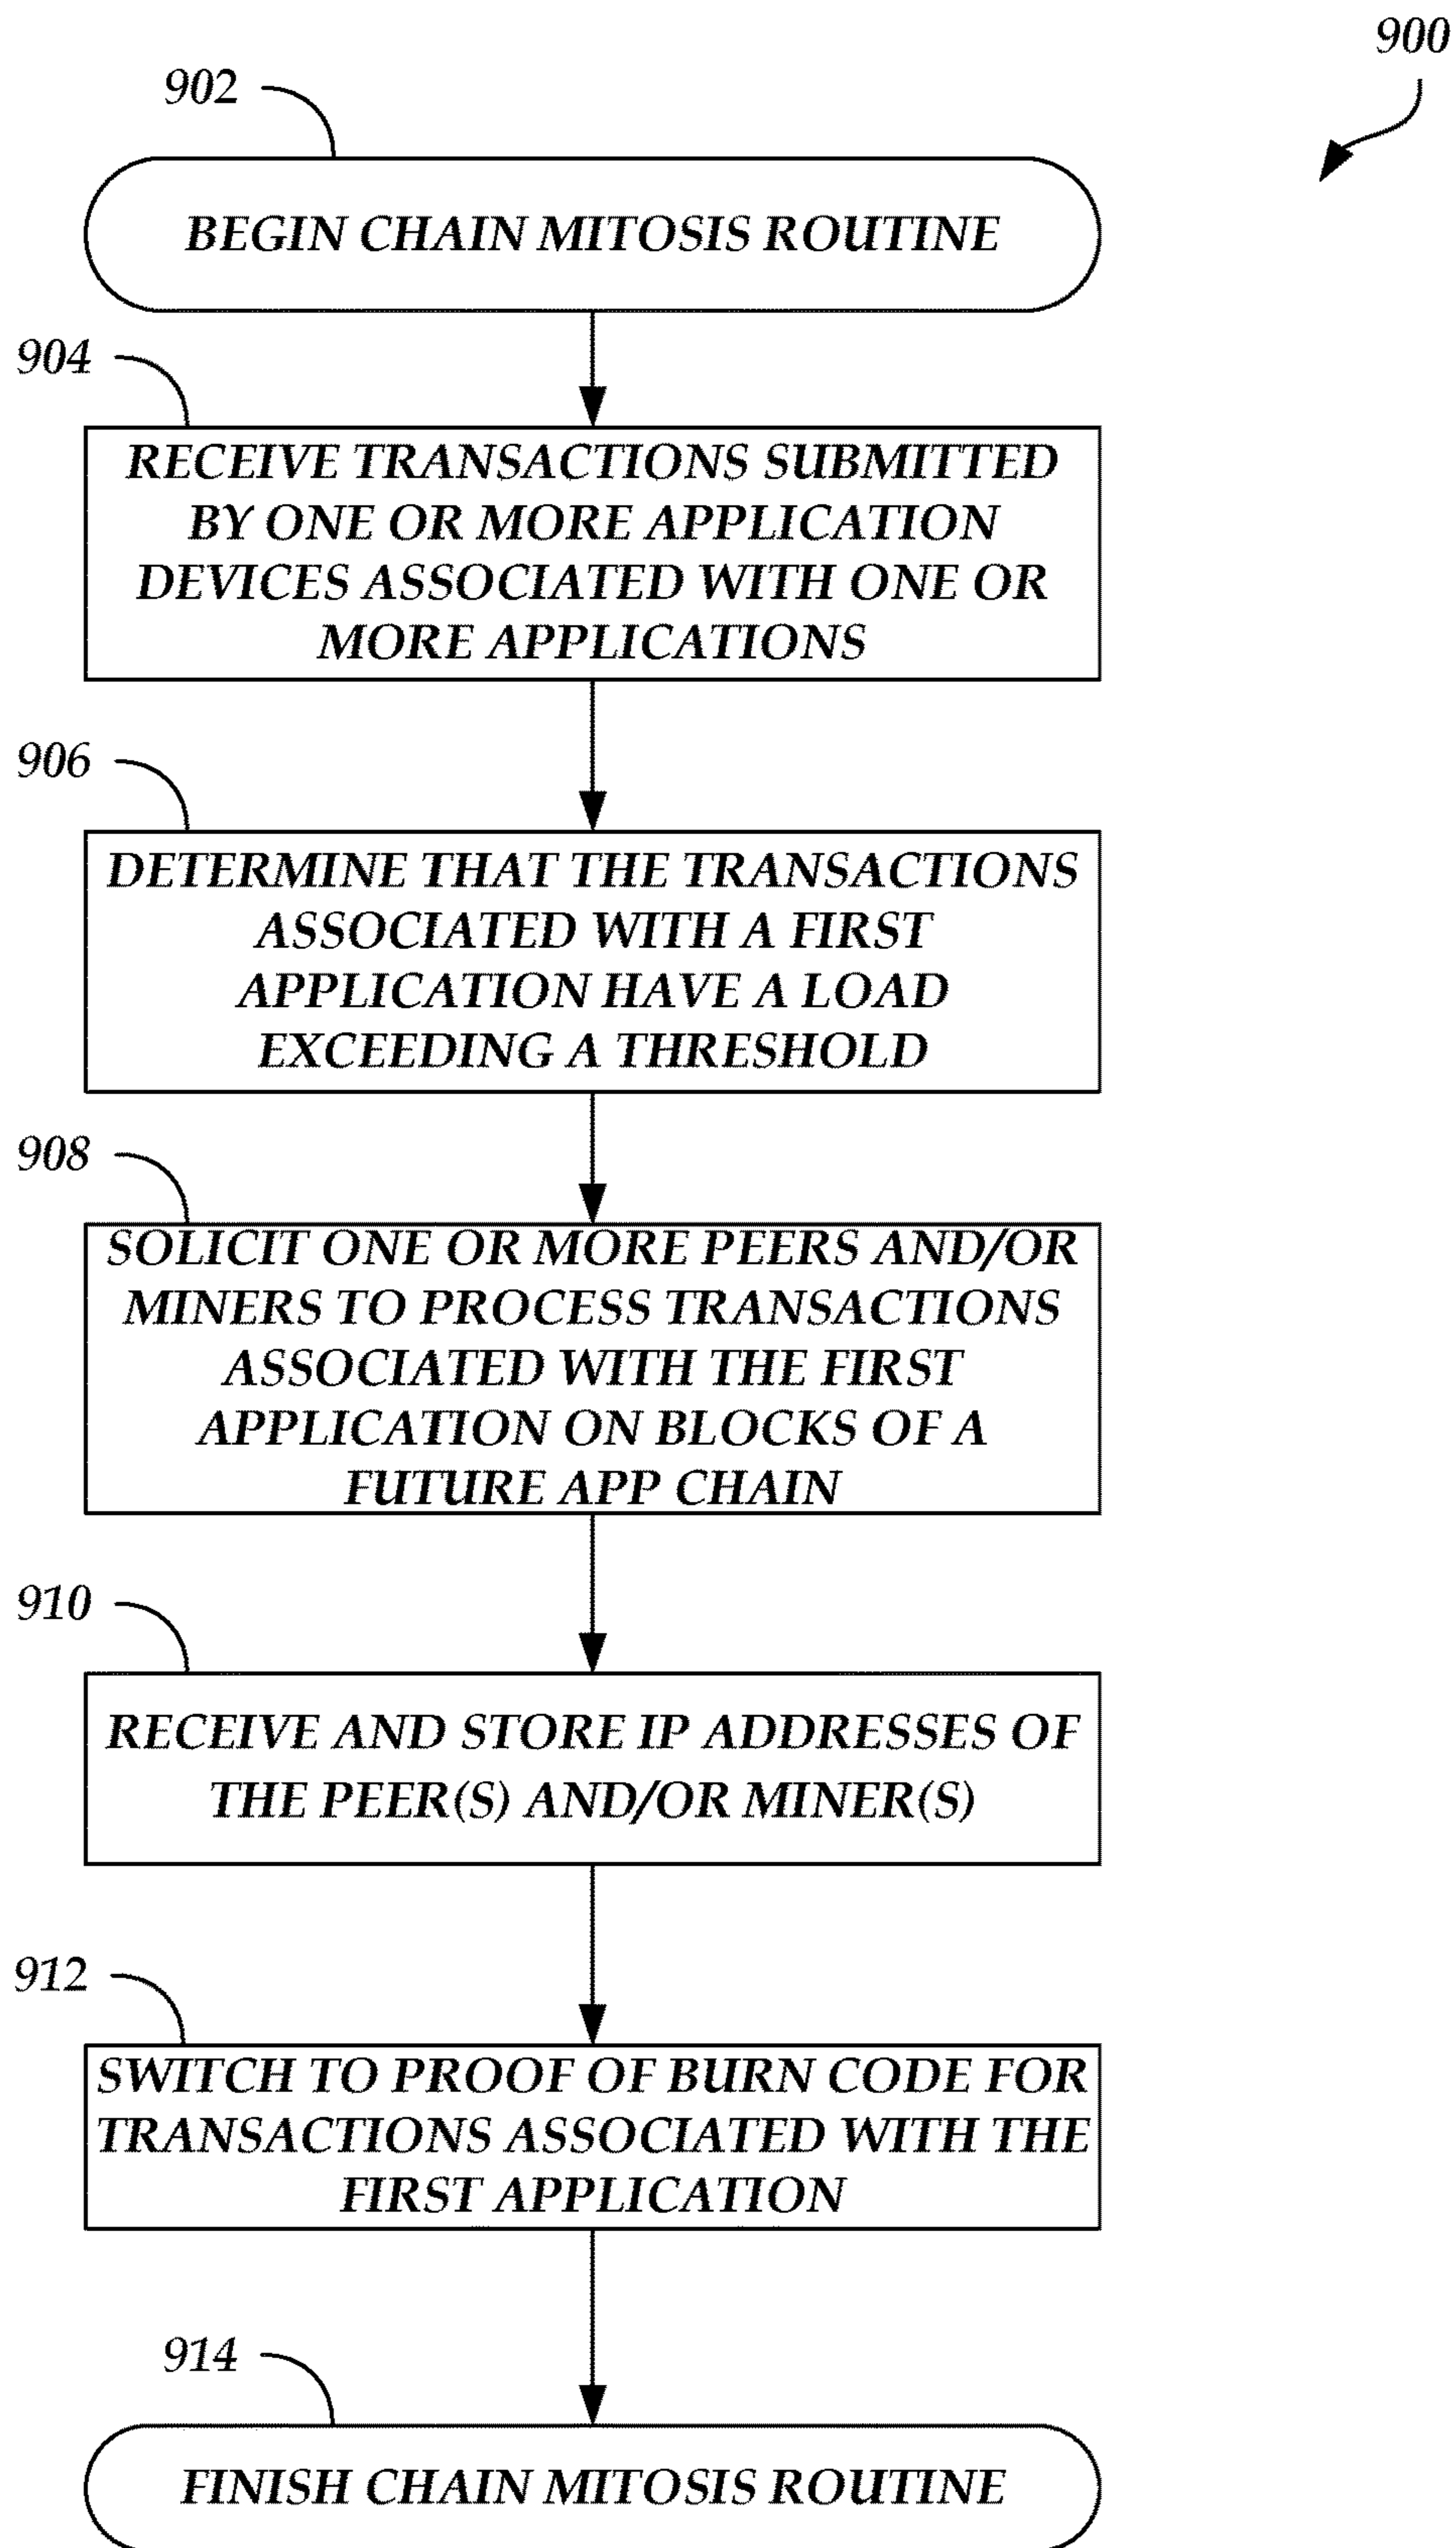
900

902

BEGIN CHAIN MITOSIS ROUTINE

904

RECEIVE TRANSACTIONS SUBMITTED BY ONE OR MORE APPLICATION DEVICES ASSOCIATED WITH ONE OR MORE APPLICATIONS

906

DETERMINE THAT THE TRANSACTIONS ASSOCIATED WITH A FIRST APPLICATION HAVE A LOAD EXCEEDING A THRESHOLD

908

SOLICIT ONE OR MORE PEERS AND/OR MINERS TO PROCESS TRANSACTIONS ASSOCIATED WITH THE FIRST APPLICATION ON BLOCKS OF A FUTURE APP CHAIN

910

RECEIVE AND STORE IP ADDRESSES OF THE PEER(S) AND/OR MINER(S)

912

SWITCH TO PROOF OF BURN CODE FOR TRANSACTIONS ASSOCIATED WITH THE FIRST APPLICATION

914

FINISH CHAIN MITOSIS ROUTINE